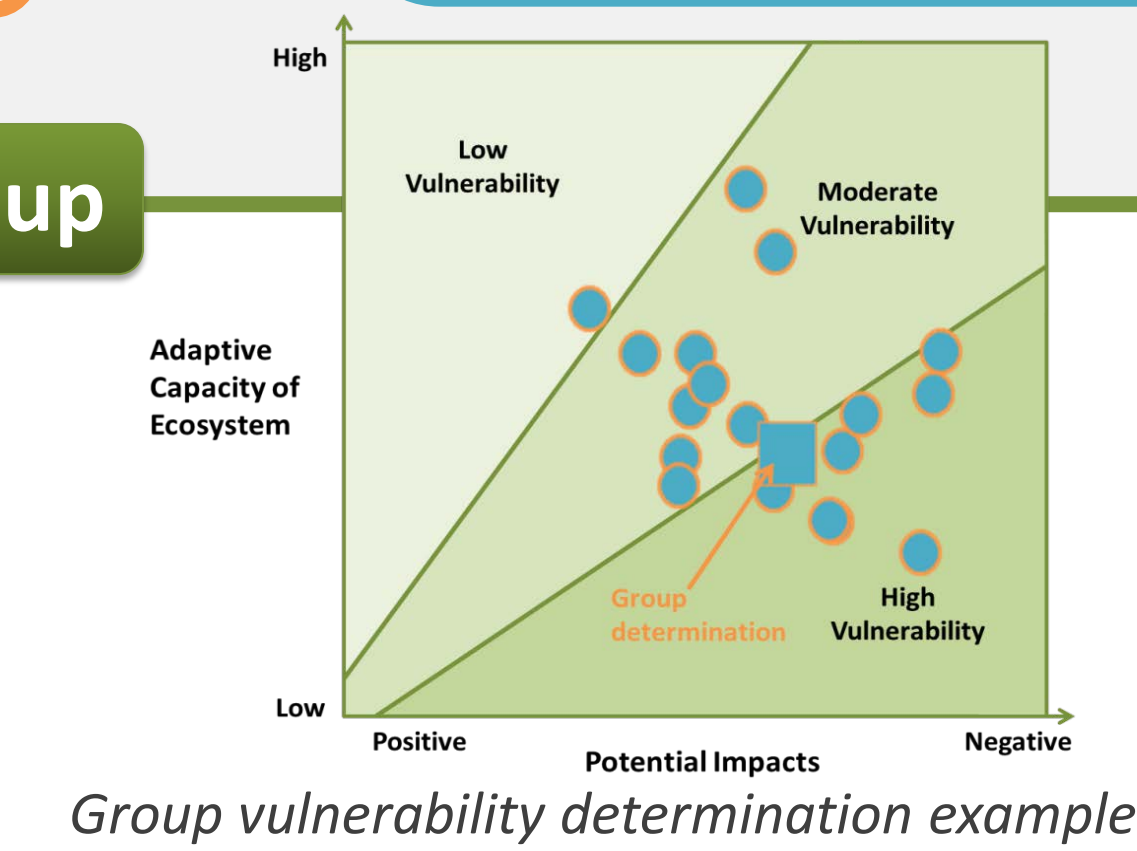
up

High

Low Vulnerability

Moderate Vulnerability

Adaptive Capacity of Ecosystem

Group determination

High Vulnerability

Low

Positive

Potential Impacts

Negative

Group vulnerability determination example